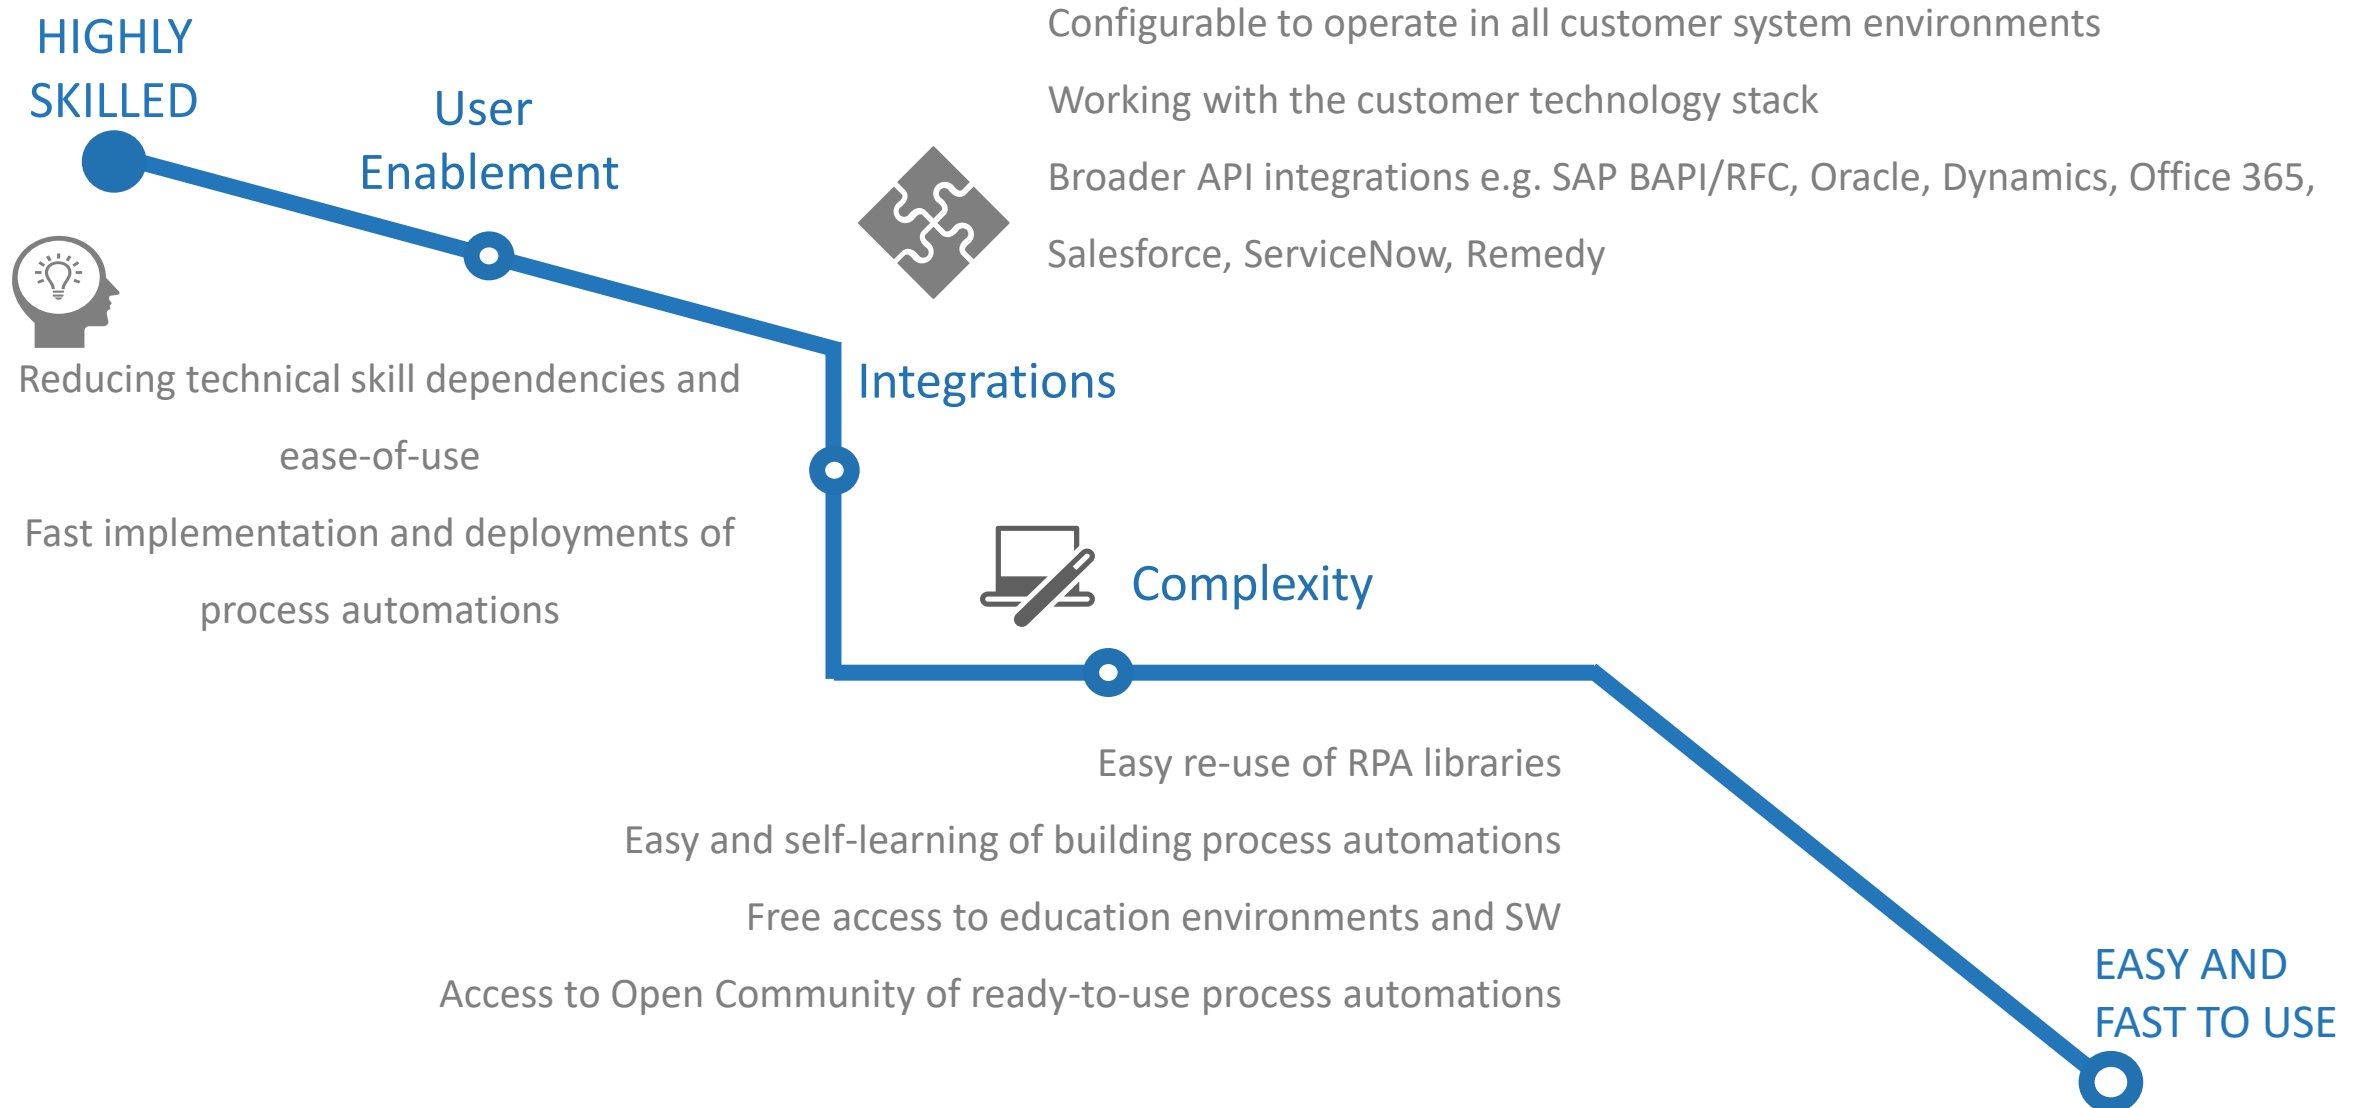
HIGHLY SKILLED

User Enablement

Configurable to operate in all customer system environments

Working with the customer technology stack

Broader API integrations e.g. SAP BAPI/RFC, Oracle, Dynamics, Office 365, Salesforce, ServiceNow, Remedy

Reducing technical skill dependencies and ease-of-use

Fast implementation and deployments of process automations

Integrations

Complexity

Easy re-use of RPA libraries

Easy and self-learning of building process automations

Free access to education environments and SW

Access to Open Community of ready-to-use process automations

EASY AND FAST TO USE